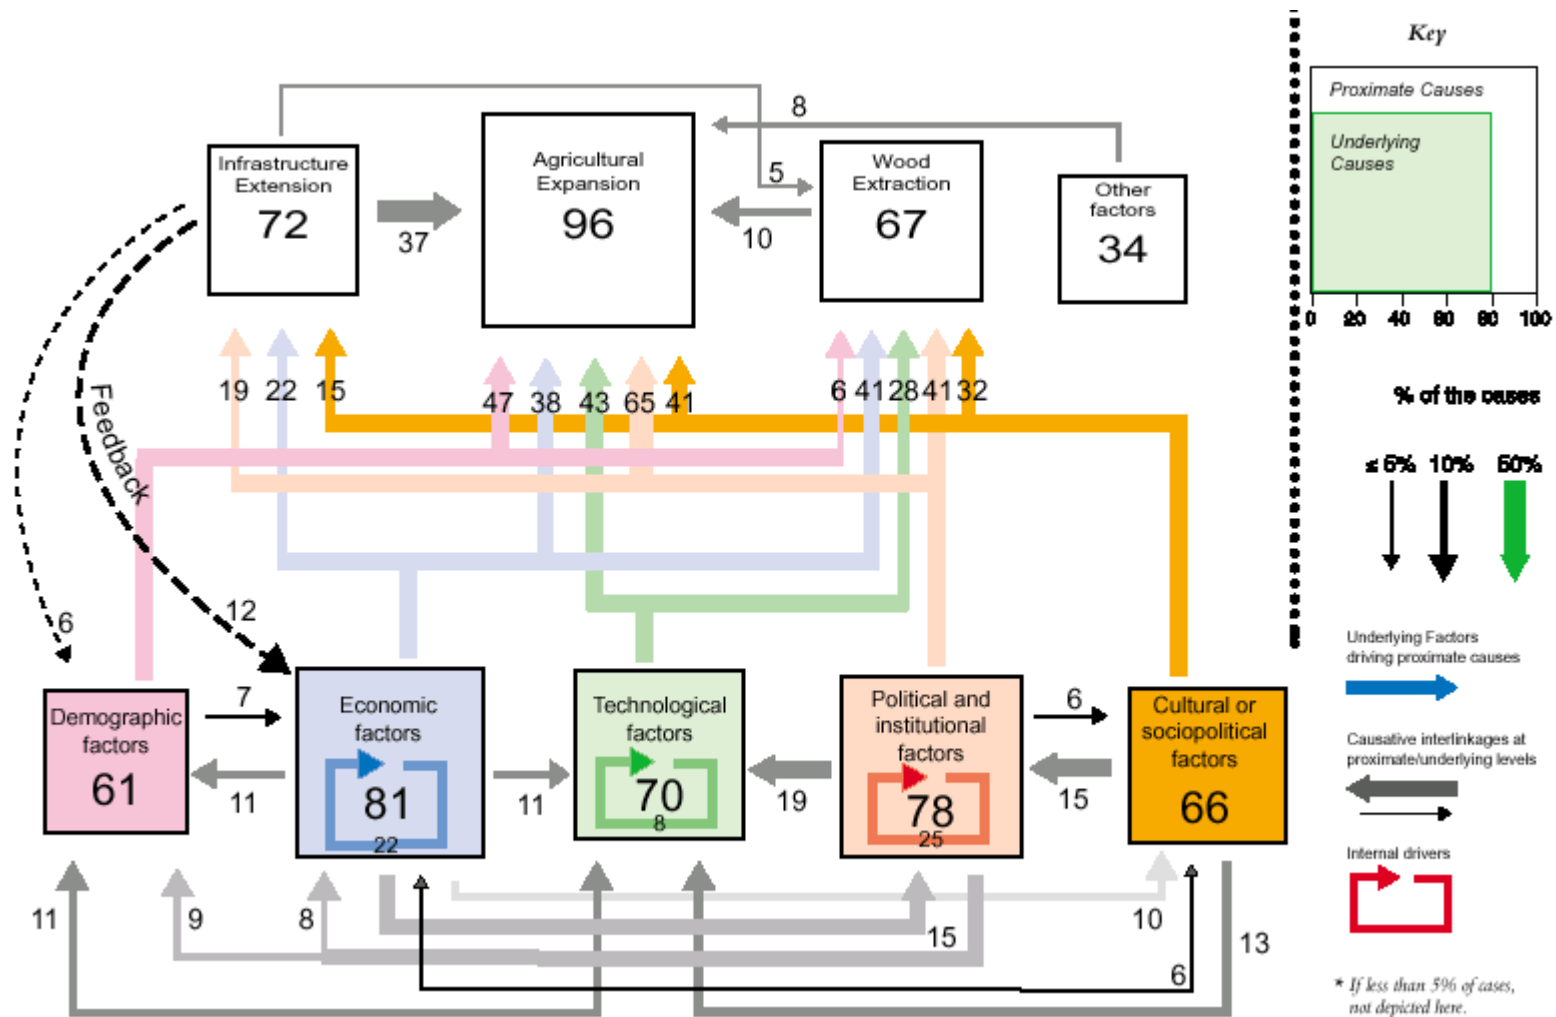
Key

Proximate Causes

Underlying Causes

0 20 40 60 80 100

% of the cases

≤ 5% 10% 50%

Underlying Factors driving proximate causes

Causative interlinkages at proximate/underlying levels

Internal drivers

* If less than 5% of cases, not depicted here.

8

Infrastructure Extension 72

37

Agricultural Expansion 96

5

10

Wood Extraction 67

Other factors 34

19 22 15

47 38 43 65 41

6 41 28 41 32

Feedback

6

12

7

Demographic factors 61

11

Economic factors 81

22

11

Technological factors 70

8

19

Political and institutional factors 78

25

6

15

Cultural or sociopolitical factors 66

11

9

8

15

10

6

13